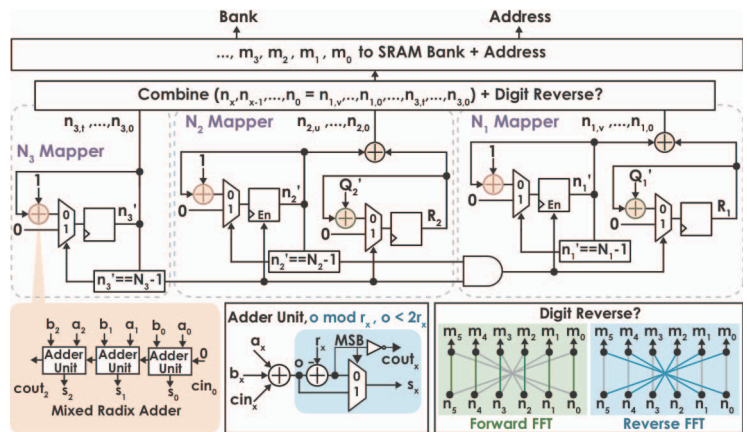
Bank

Address

$..., m_3, m_2, m_1, m_0$ to SRAM Bank + Address

Combine $(n_x, n_{x-1}, ..., n_0 = n_{1,v}, ..., n_{1,0}, ..., n_{3,t}, ..., n_{3,0})$ + Digit Reverse?

$n_{3,t}, ..., n_{3,0}$

N$_3$ Mapper

1

0

0

1

$n_3'$

$n_3' == N_3 - 1$

N$_2$ Mapper

$n_{2,u}, ..., n_{2,0}$

1

0

0

1

En

$n_2'$

$Q_2'$

0

1

$R_2$

$n_2' == N_2 - 1$

N$_1$ Mapper

$n_{1,v}, ..., n_{1,0}$

1

0

0

1

En

$n_1'$

$Q_1'$

0

1

$R_1$

$n_1' == N_1 - 1$

$b_2$ $a_2$ $b_1$ $a_1$ $b_0$ $a_0$

Adder Unit

Adder Unit

Adder Unit

0

$cout_2$ $s_2$ $s_1$ $s_0$ $cin_0$

Mixed Radix Adder

Adder Unit, o mod $r_x$, o < $2r_x$

$a_x$

$b_x$

$cin_x$

o

$r_x$

MSB

$cout_x$

0

1

$s_x$

Digit Reverse?

$m_5$ $m_4$ $m_3$ $m_2$ $m_1$ $m_0$

$n_5$ $n_4$ $n_3$ $n_2$ $n_1$ $n_0$

Forward FFT

$m_5$ $m_4$ $m_3$ $m_2$ $m_1$ $m_0$

$n_5$ $n_4$ $n_3$ $n_2$ $n_1$ $n_0$

Reverse FFT